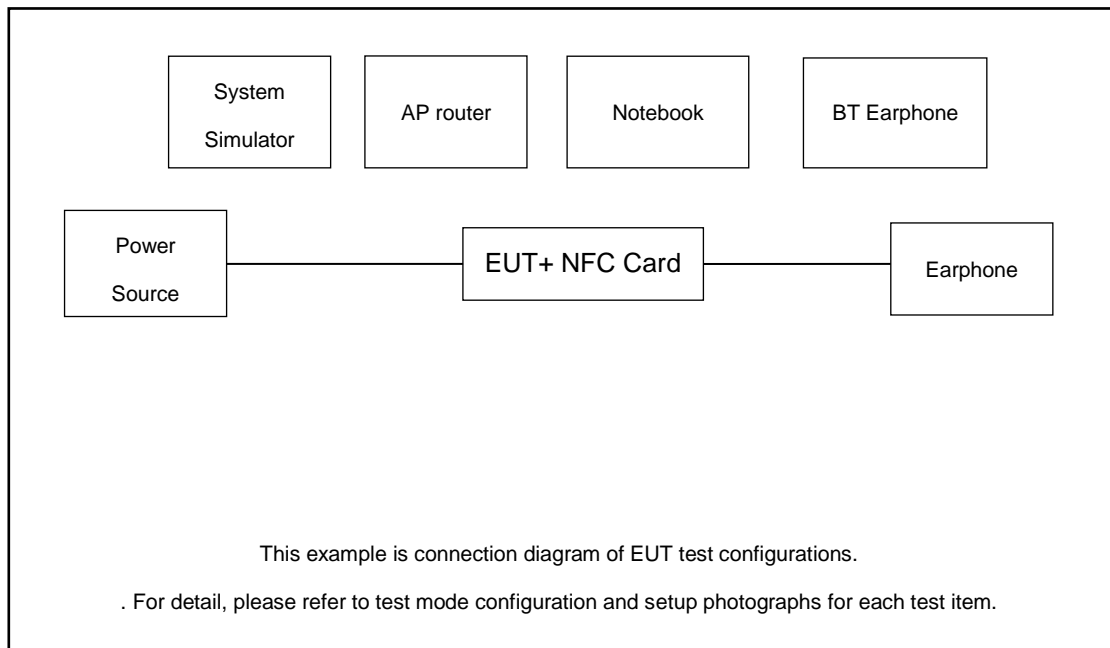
System Simulator

AP router

Notebook

BT Earphone

Power Source

EUT+ NFC Card

Earphone

This example is connection diagram of EUT test configurations.

. For detail, please refer to test mode configuration and setup photographs for each test item.